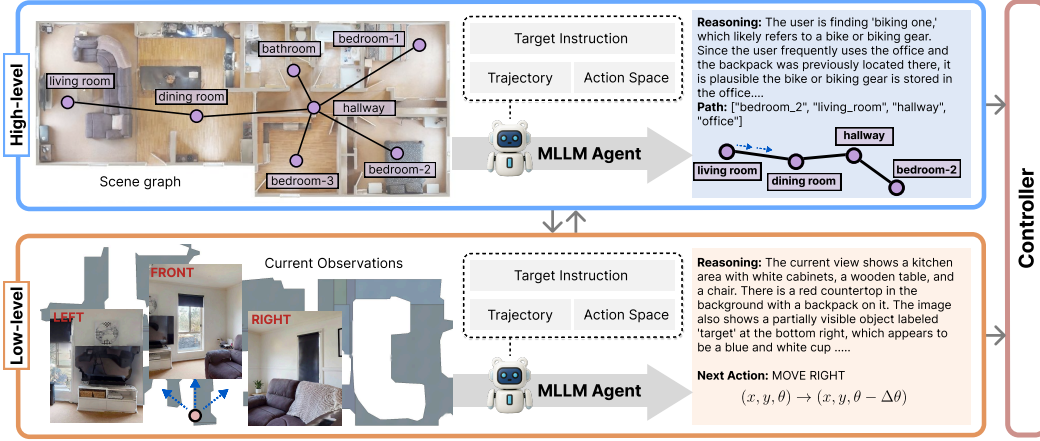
High-level

bathroom
bedroom-1
living room
dining room
hallway
bedroom-3
bedroom-2
Scene graph

Target Instruction
Trajectory
Action Space
MLLM Agent

**Reasoning:** The user is finding 'biking one,' which likely refers to a bike or biking gear. Since the user frequently uses the office and the backpack was previously located there, it is plausible the bike or biking gear is stored in the office....
**Path:** ["bedroom_2", "living_room", "hallway", "office"]

hallway
living room
dining room
bedroom-2

Controller

Low-level

FRONT
LEFT
RIGHT
Current Observations

Target Instruction
Trajectory
Action Space
MLLM Agent

**Reasoning:** The current view shows a kitchen area with white cabinets, a wooden table, and a chair. There is a red countertop in the background with a backpack on it. The image also shows a partially visible object labeled 'target' at the bottom right, which appears to be a blue and white cup .....

**Next Action:** MOVE RIGHT
$(x, y, \theta) \rightarrow (x, y, \theta - \Delta\theta)$